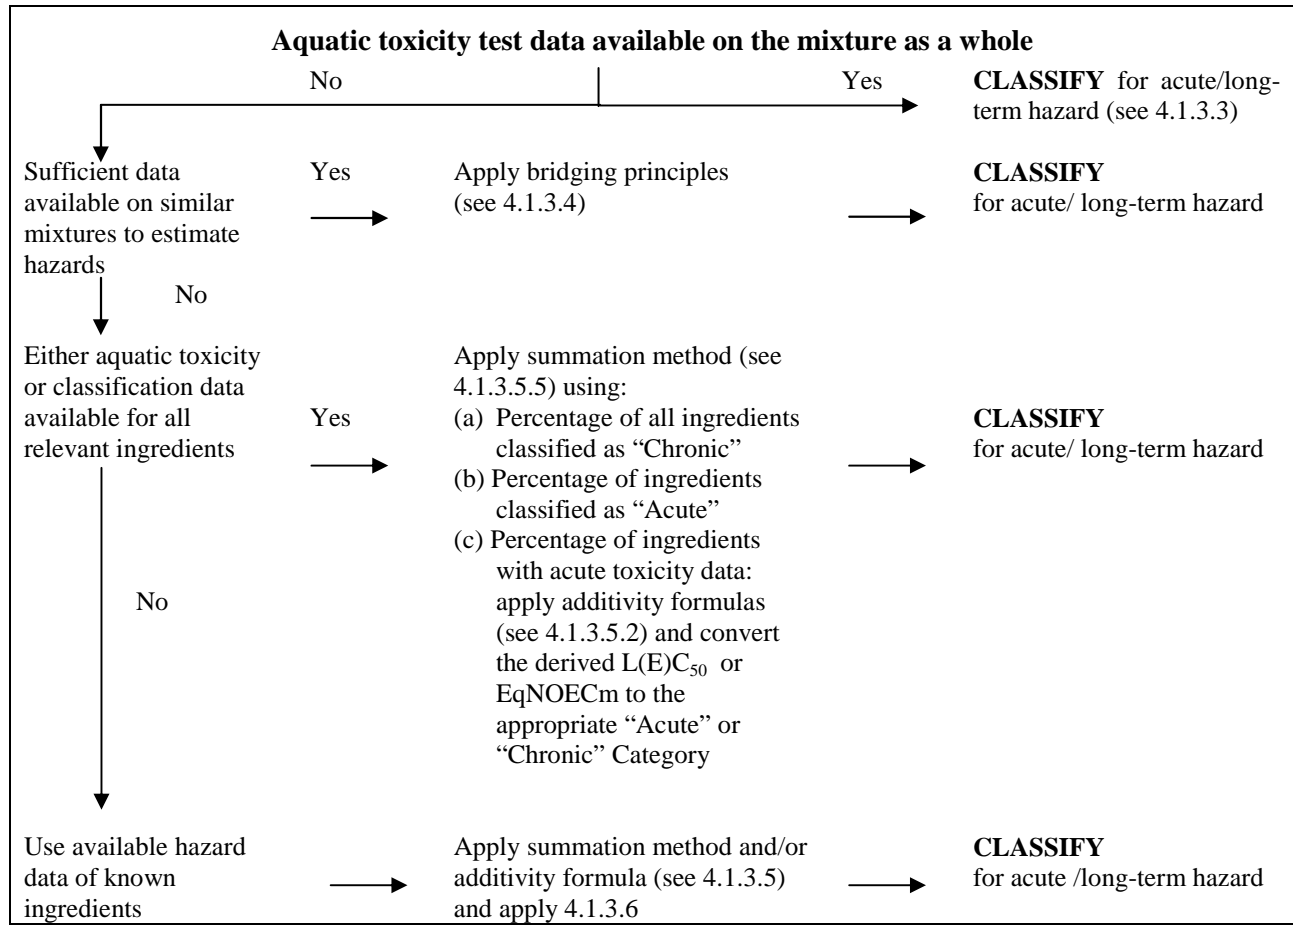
**Aquatic toxicity test data available on the mixture as a whole**

No

Yes

**CLASSIFY** for acute/long-term hazard (see 4.1.3.3)

Sufficient data available on similar mixtures to estimate hazards

Yes

Apply bridging principles (see 4.1.3.4)

**CLASSIFY** for acute/ long-term hazard

No

Either aquatic toxicity or classification data available for all relevant ingredients

Yes

Apply summation method (see 4.1.3.5.5) using:
(a) Percentage of all ingredients classified as "Chronic"
(b) Percentage of ingredients classified as "Acute"
(c) Percentage of ingredients with acute toxicity data: apply additivity formulas (see 4.1.3.5.2) and convert the derived $L(E)C_{50}$ or EqNOECm to the appropriate "Acute" or "Chronic" Category

**CLASSIFY** for acute/ long-term hazard

No

Use available hazard data of known ingredients

Apply summation method and/or additivity formula (see 4.1.3.5) and apply 4.1.3.6

**CLASSIFY** for acute /long-term hazard